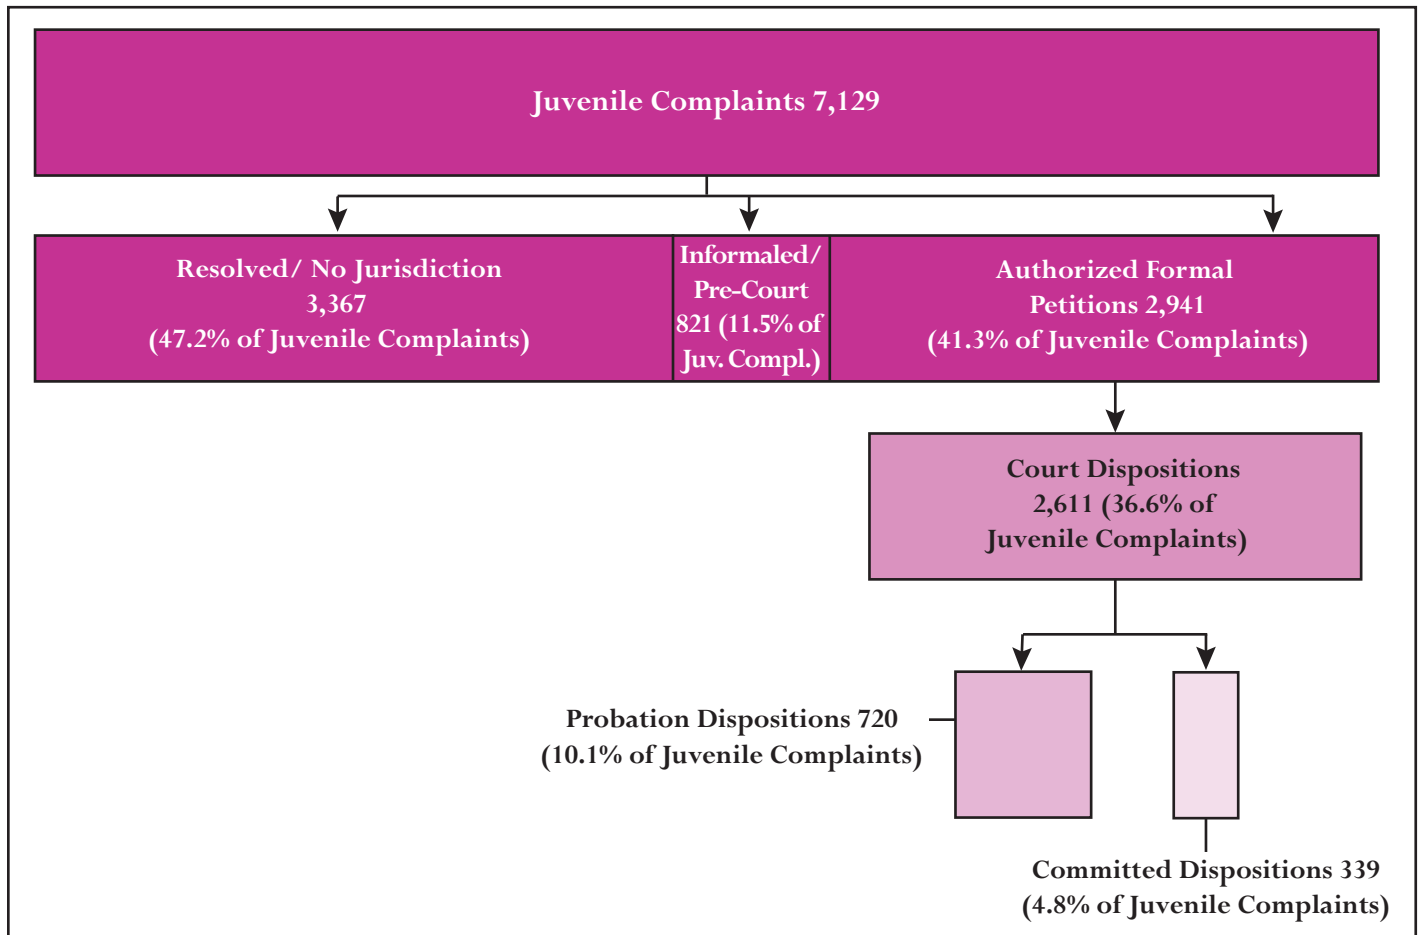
Juvenile Complaints 7,129

Resolved/ No Jurisdiction 3,367 (47.2% of Juvenile Complaints)

Informaled/ Pre-Court 821 (11.5% of Juv. Compl.)

Authorized Formal Petitions 2,941 (41.3% of Juvenile Complaints)

Court Dispositions 2,611 (36.6% of Juvenile Complaints)

Probation Dispositions 720 (10.1% of Juvenile Complaints)

Committed Dispositions 339 (4.8% of Juvenile Complaints)